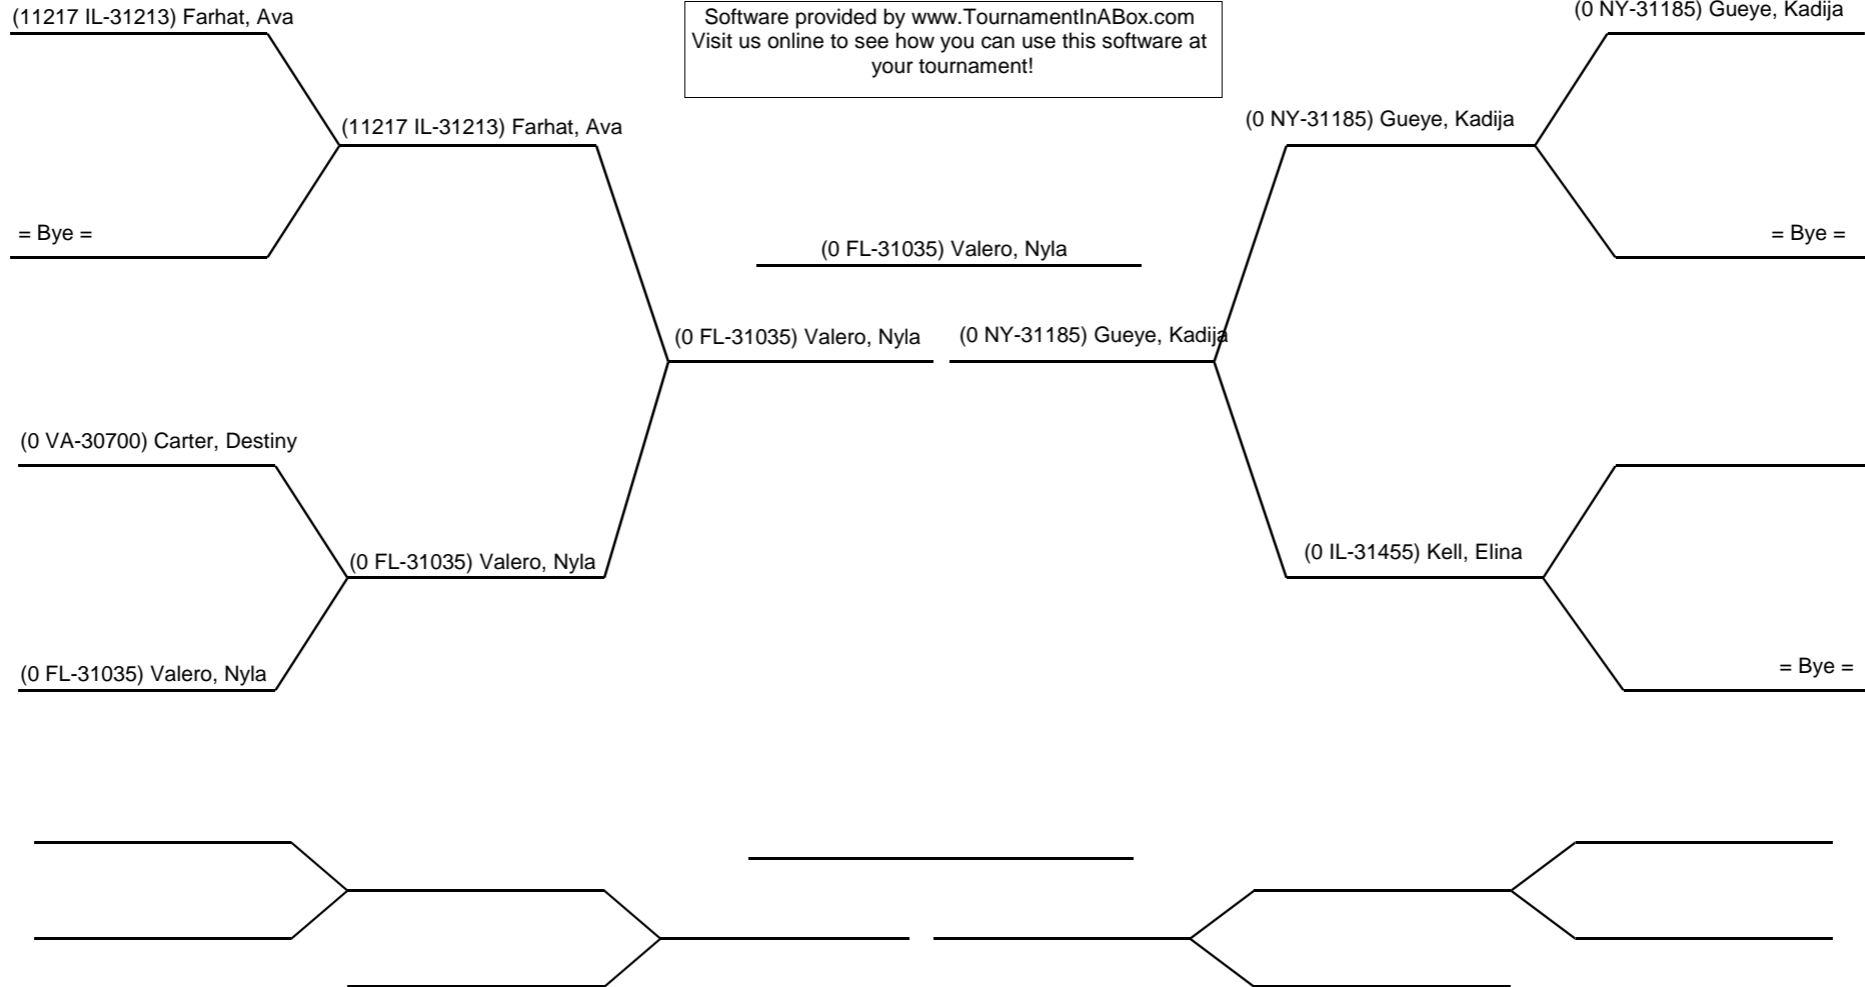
(11217 IL-31213) Farhat, Ava

Software provided by www.TournamentInABox.com Visit us online to see how you can use this software at your tournament!

(0 NY-31185) Gueye, Kadija

(11217 IL-31213) Farhat, Ava

(0 NY-31185) Gueye, Kadija

= Bye =

(0 FL-31035) Valero, Nyla

= Bye =

(0 FL-31035) Valero, Nyla

(0 NY-31185) Gueye, Kadija

(0 VA-30700) Carter, Destiny

(0 FL-31035) Valero, Nyla

(0 IL-31455) Kell, Elina

(0 FL-31035) Valero, Nyla

= Bye =